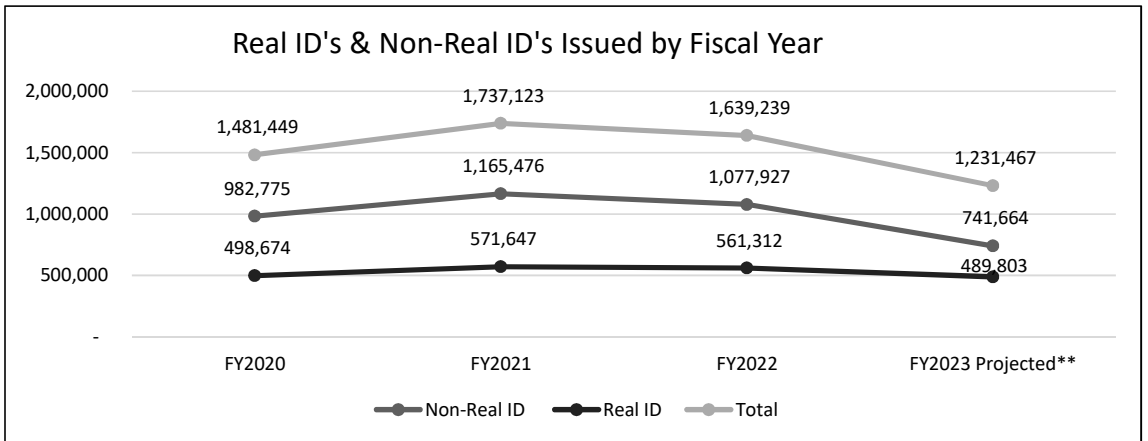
Real ID's & Non-Real ID's Issued by Fiscal Year

2,000,000
1,500,000
1,000,000
500,000
-

1,481,449
1,737,123
1,639,239
1,231,467
982,775
1,165,476
1,077,927
741,664
498,674
571,647
561,312
489,803

FY2020
FY2021
FY2022
FY2023 Projected**

Non-Real ID
Real ID
Total